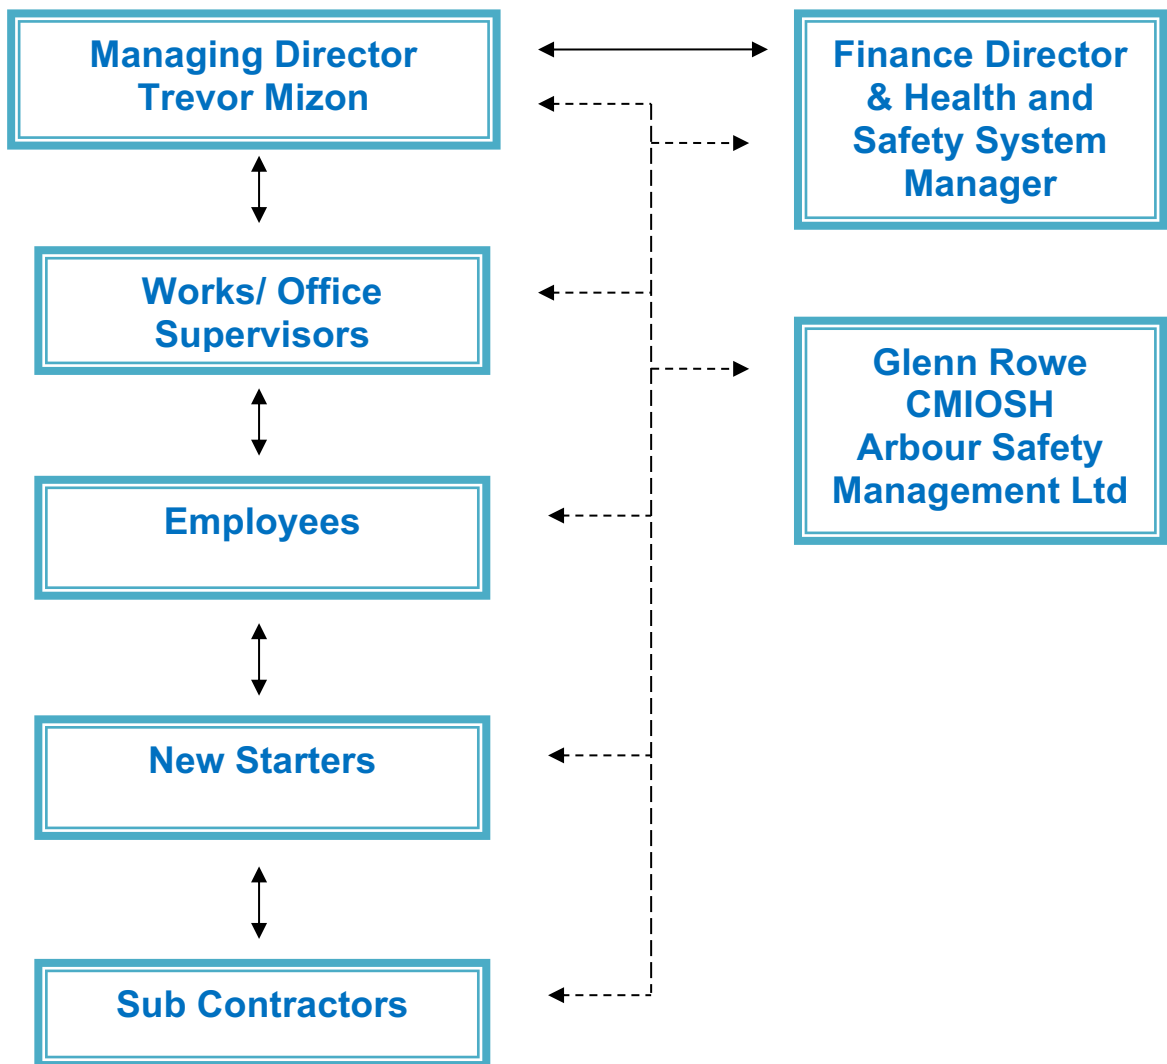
Managing Director
Trevor Mizon

Finance Director
& Health and
Safety System
Manager

Works/ Office
Supervisors

Glenn Rowe
CMIOSH
Arbour Safety
Management Ltd

Employees

New Starters

Sub Contractors